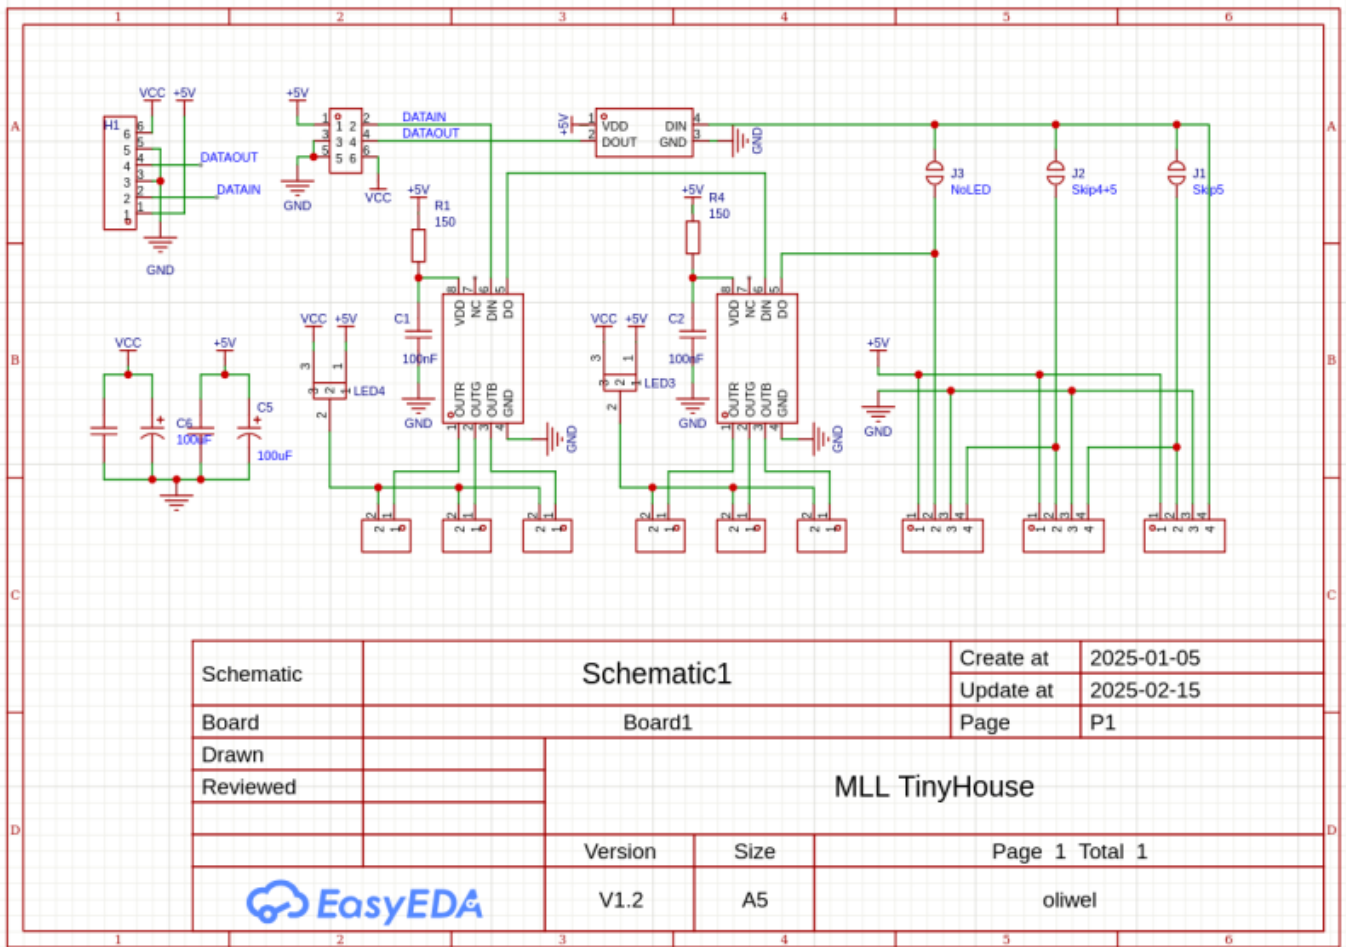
1 2 3 4 5 6

A B C D

H1
6 5 4 3 2 1
VCC +5V
DATAOUT
DATAIN
GND

+5V
1 2
3 4
5 6
DATAIN
DATAOUT
GND VCC

+5V VDD DIN
DOUT GND
GND

J3 NoLED
J2 Skip4+5
J1 Skip5

+5V R1 150
C1 100nF
GND
VDD NC DIN DO
OUTR OUTG OUTB GND
GND
VCC +5V LED4

+5V R4 150
C2 100nF
GND
VDD NC DIN DO
OUTR OUTG OUTB GND
GND
VCC +5V LED3

VCC +5V
C6 100uF
C5 100uF

+5V
GND

| Schematic | Schematic1 | Create at | 2025-01-05 |
|---|---|---|---|
| | | Update at | 2025-02-15 |
| Board | Board1 | Page | P1 |
| Drawn | | MLL TinyHouse | |
| Reviewed | | | |
| | Version | Size | Page 1 Total 1 |
| EasyEDA | V1.2 | A5 | oliwel |